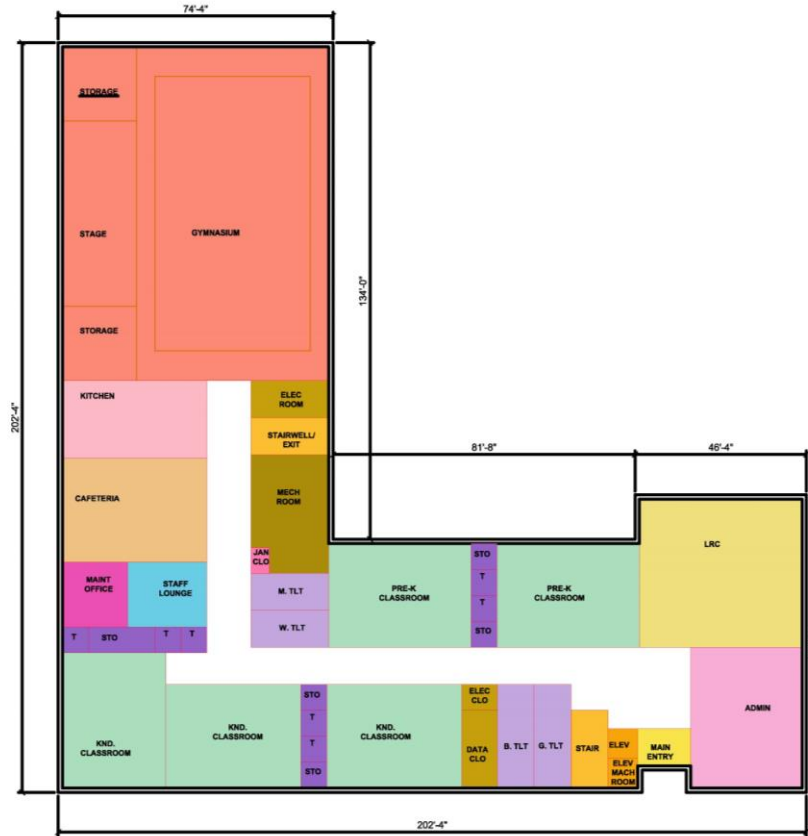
74'-4"

STORAGE

STAGE

GYMNASIUM

STORAGE

134'-0"

202'-4"

KITCHEN

ELEC ROOM

STAIRWELL/ EXIT

81'-8"

46'-4"

CAFETERIA

MECH ROOM

LRC

JAN CLO

STO

T

T

STO

MAINT OFFICE

STAFF LOUNGE

M. TLT

PRE-K CLASSROOM

PRE-K CLASSROOM

W. TLT

T

STO

T

T

STO

T

T

STO

ELEC CLO

KND. CLASSROOM

KND. CLASSROOM

KND. CLASSROOM

DATA CLO

B. TLT

G. TLT

STAIR

ELEV

ELEV MACH ROOM

MAIN ENTRY

ADMIN

202'-4"